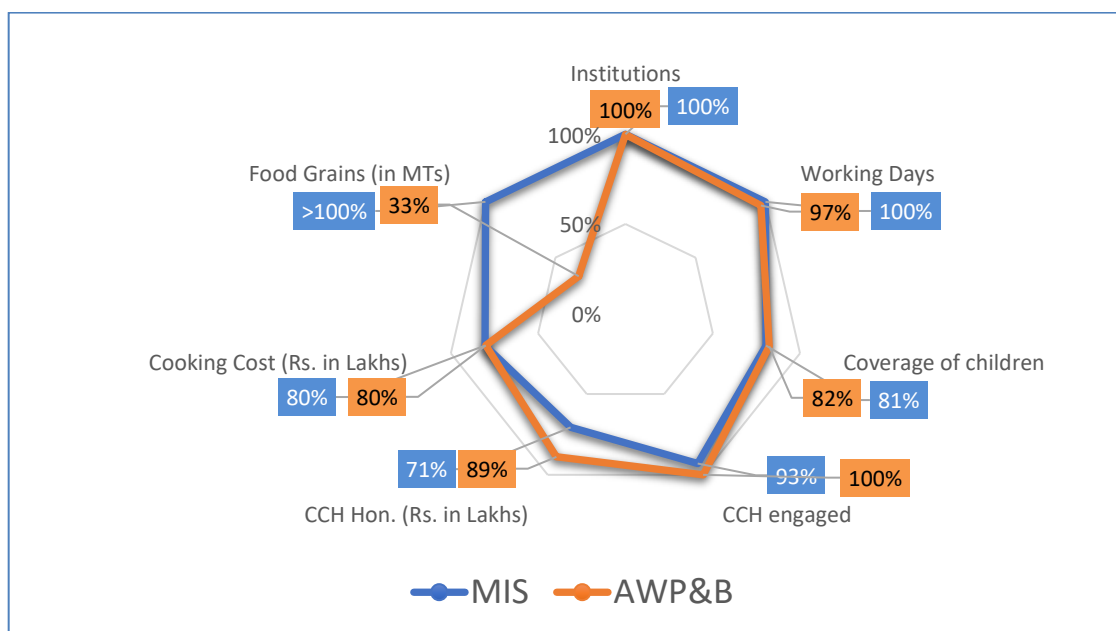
Institutions
100% 100%
100%
Food Grains (in MTs)
>100% 33%
50%
Working Days
97% 100%
0%
Cooking Cost (Rs. in Lakhs)
80% 80%
Coverage of children
82% 81%
71% 89%
93% 100%
CCH Hon. (Rs. in Lakhs)
CCH engaged
MIS AWP&B